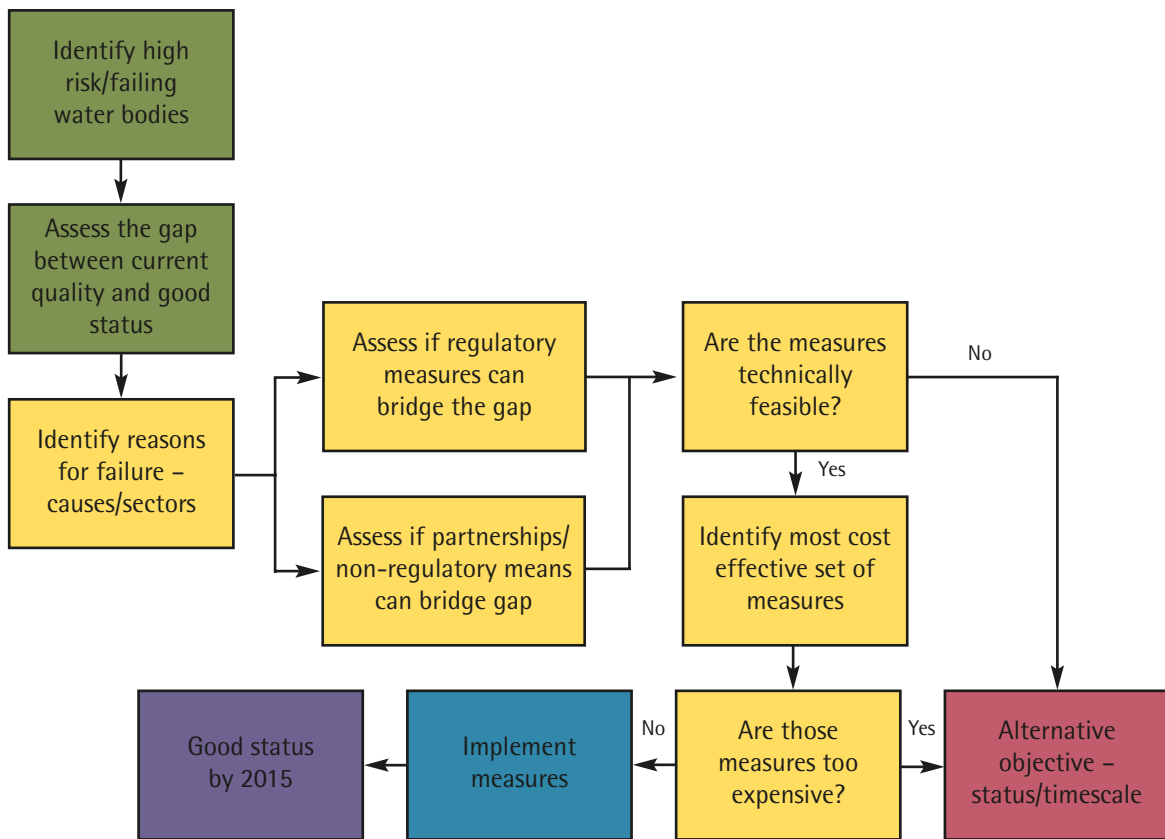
Identify high risk/failing water bodies

Assess the gap between current quality and good status

Identify reasons for failure – causes/sectors

Assess if regulatory measures can bridge the gap

Assess if partnerships/ non-regulatory means can bridge gap

Are the measures technically feasible?

No

Yes

Identify most cost effective set of measures

Are those measures too expensive?

No

Yes

Alternative objective – status/timescale

Implement measures

Good status by 2015